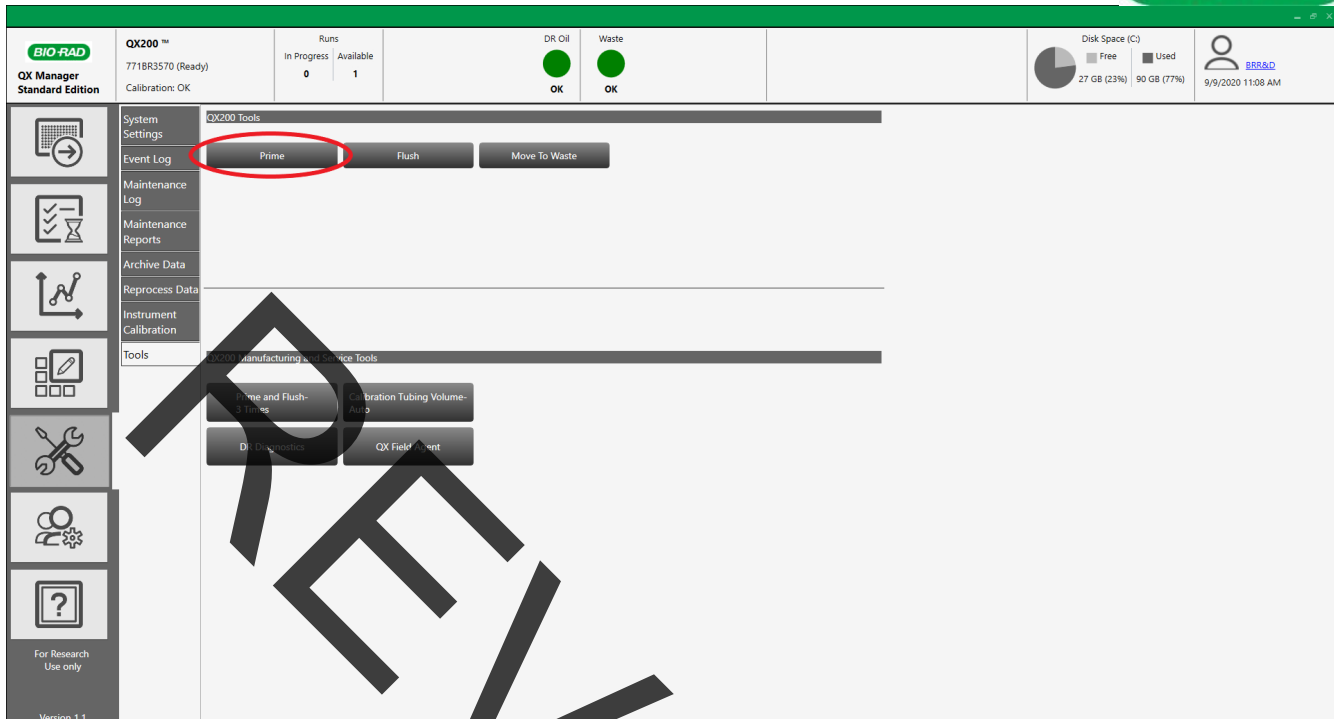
BIO-RAD
QX Manager Standard Edition

QX200 ™
771BR3570 (Ready)
Calibration: OK

Runs
In Progress 0
Available 1

DR Oil
OK

Waste
OK

Disk Space (C:)
Free 27 GB (23%)
Used 90 GB (77%)

BRR&D
9/9/2020 11:08 AM

System Settings
Event Log
Maintenance Log
Maintenance Reports
Archive Data
Reprocess Data
Instrument Calibration
Tools

QX200 Tools
Prime
Flush
Move To Waste

QX200 Manufacturing and Service Tools
Prime and Flush-3 Times
Calibration Tubing Volume-Auto
DR Diagnostics
QX Field Agent

For Research Use only

Version 1.1

REV